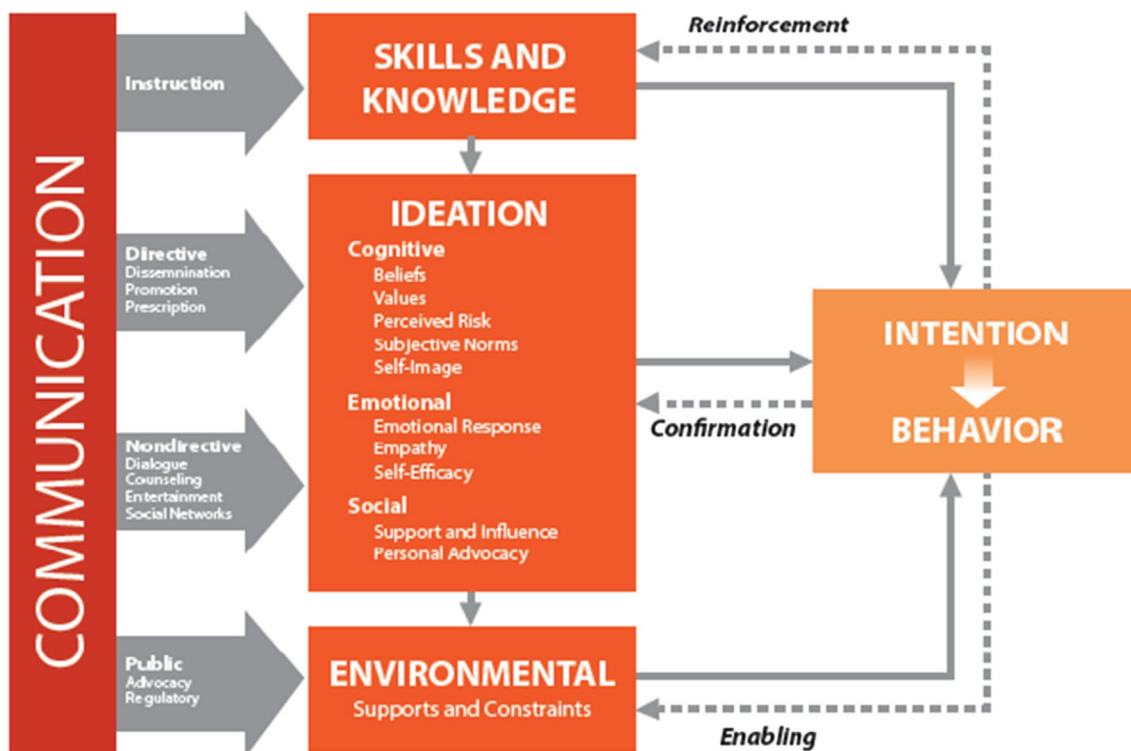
COMMUNICATION

Instruction

SKILLS AND KNOWLEDGE

Reinforcement

Directive
Dissemnination
Promotion
Prescription

IDEATION
Cognitive
Beliefs
Values
Perceived Risk
Subjective Norms
Self-Image
Emotional
Emotional Response
Empathy
Self-Efficacy
Social
Support and Influence
Personal Advocacy

INTENTION
BEHAVIOR

Confirmation

Nondirective
Dialogue
Counseling
Entertainment
Social Networks

Public
Advocacy
Regulatory

ENVIRONMENTAL
Supports and Constraints

Enabling